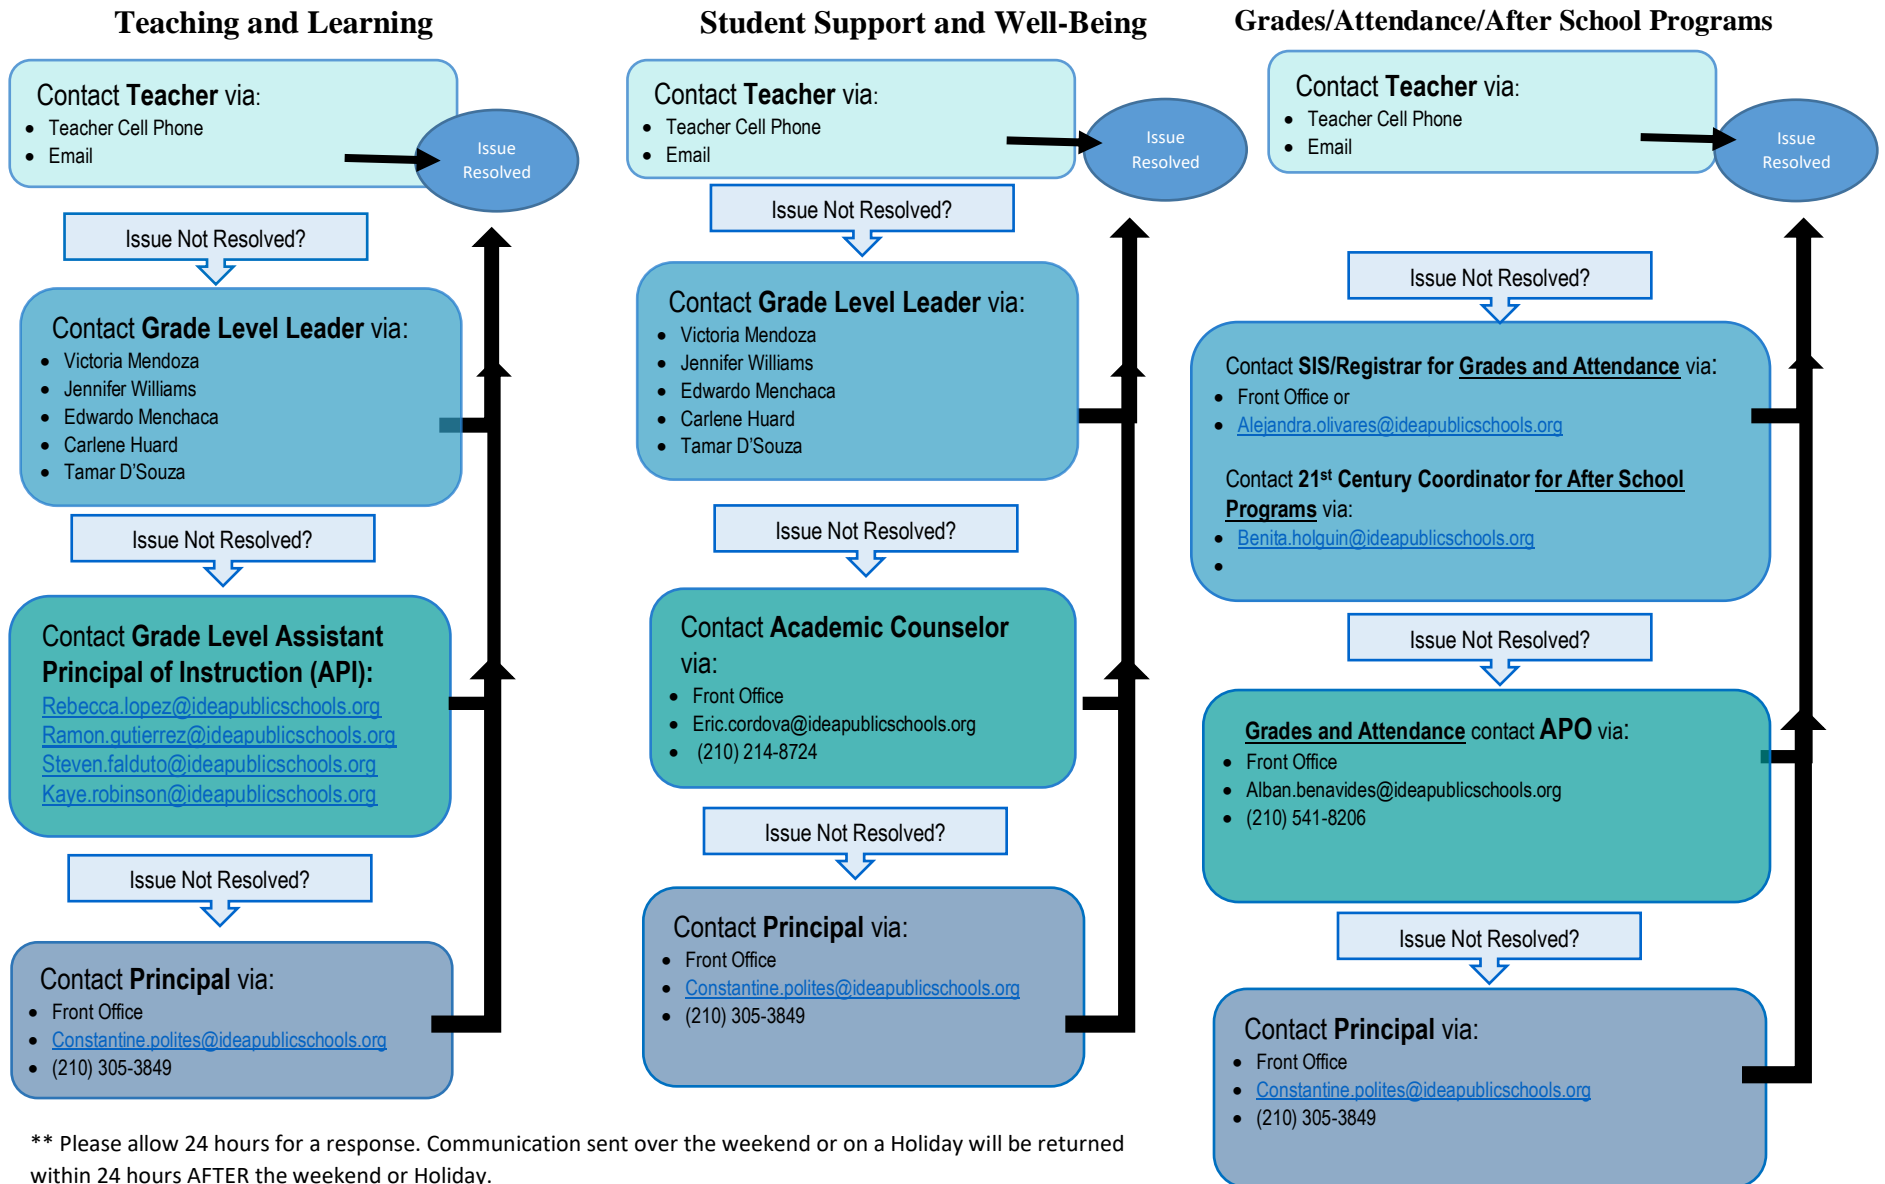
Teaching and Learning

Contact Teacher via:
- Teacher Cell Phone
- Email

Issue Resolved

Issue Not Resolved?

Contact Grade Level Leader via:
- Victoria Mendoza
- Jennifer Williams
- Edwardo Menchaca
- Carlene Huard
- Tamar D'Souza

Issue Not Resolved?

Contact Grade Level Assistant Principal of Instruction (API):
Rebecca.lopez@ideapublicschools.org
Ramon.gutierrez@ideapublicschools.org
Steven.falduto@ideapublicschools.org
Kaye.robinson@ideapublicschools.org

Issue Not Resolved?

Contact Principal via:
- Front Office
- Constantine.polites@ideapublicschools.org
- (210) 305-3849

Student Support and Well-Being

Contact Teacher via:
- Teacher Cell Phone
- Email

Issue Resolved

Issue Not Resolved?

Contact Grade Level Leader via:
- Victoria Mendoza
- Jennifer Williams
- Edwardo Menchaca
- Carlene Huard
- Tamar D'Souza

Issue Not Resolved?

Contact Academic Counselor via:
- Front Office
- Eric.cordova@ideapublicschools.org
- (210) 214-8724

Issue Not Resolved?

Contact Principal via:
- Front Office
- Constantine.polites@ideapublicschools.org
- (210) 305-3849

Grades/Attendance/After School Programs

Contact Teacher via:
- Teacher Cell Phone
- Email

Issue Resolved

Issue Not Resolved?

Contact SIS/Registrar for Grades and Attendance via:
- Front Office or
- Alejandra.olivares@ideapublicschools.org

Contact 21$^{st}$ Century Coordinator for After School Programs via:
- Benita.holguin@ideapublicschools.org
-

Issue Not Resolved?

Grades and Attendance contact APO via:
- Front Office
- Alban.benavides@ideapublicschools.org
- (210) 541-8206

Issue Not Resolved?

Contact Principal via:
- Front Office
- Constantine.polites@ideapublicschools.org
- (210) 305-3849

** Please allow 24 hours for a response. Communication sent over the weekend or on a Holiday will be returned within 24 hours AFTER the weekend or Holiday.